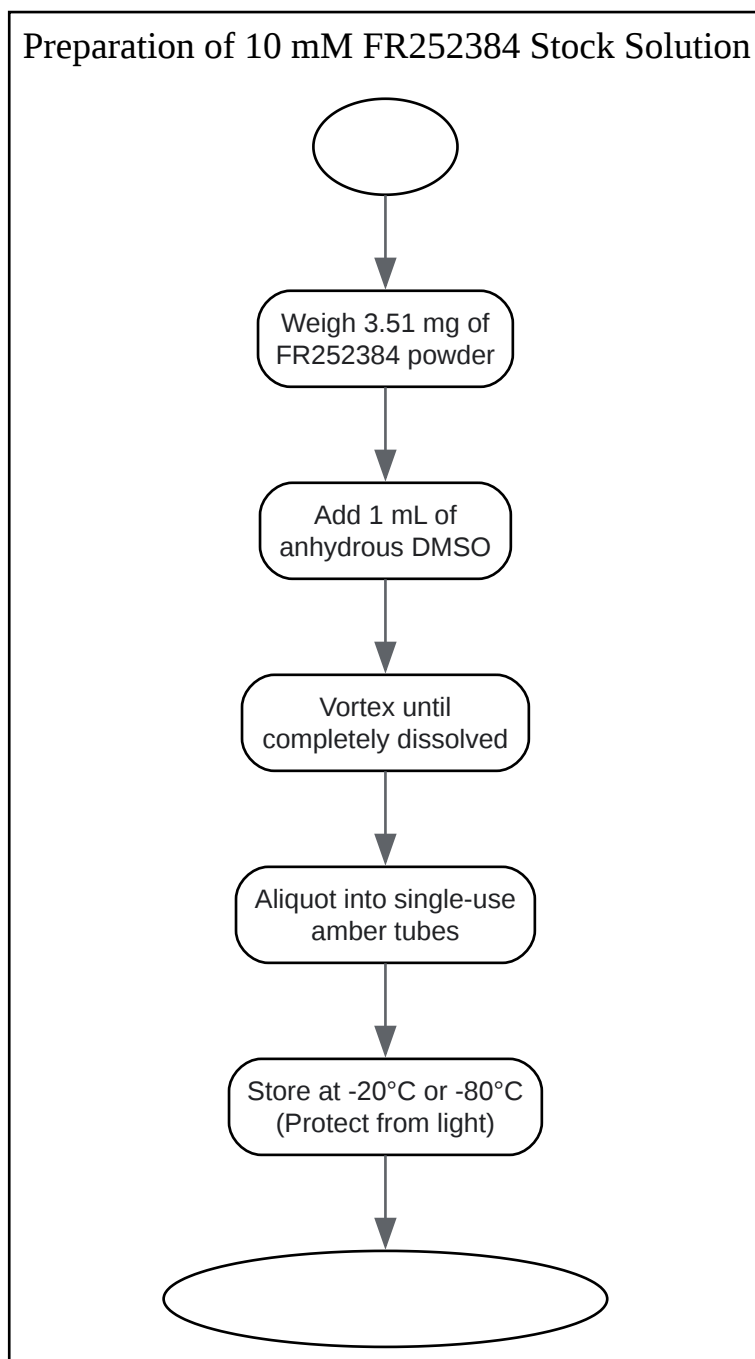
Preparation of 10 mM FR252384 Stock Solution

Weigh 3.51 mg of FR252384 powder

Add 1 mL of anhydrous DMSO

Vortex until completely dissolved

Aliquot into single-use amber tubes

Store at -20°C or -80°C (Protect from light)